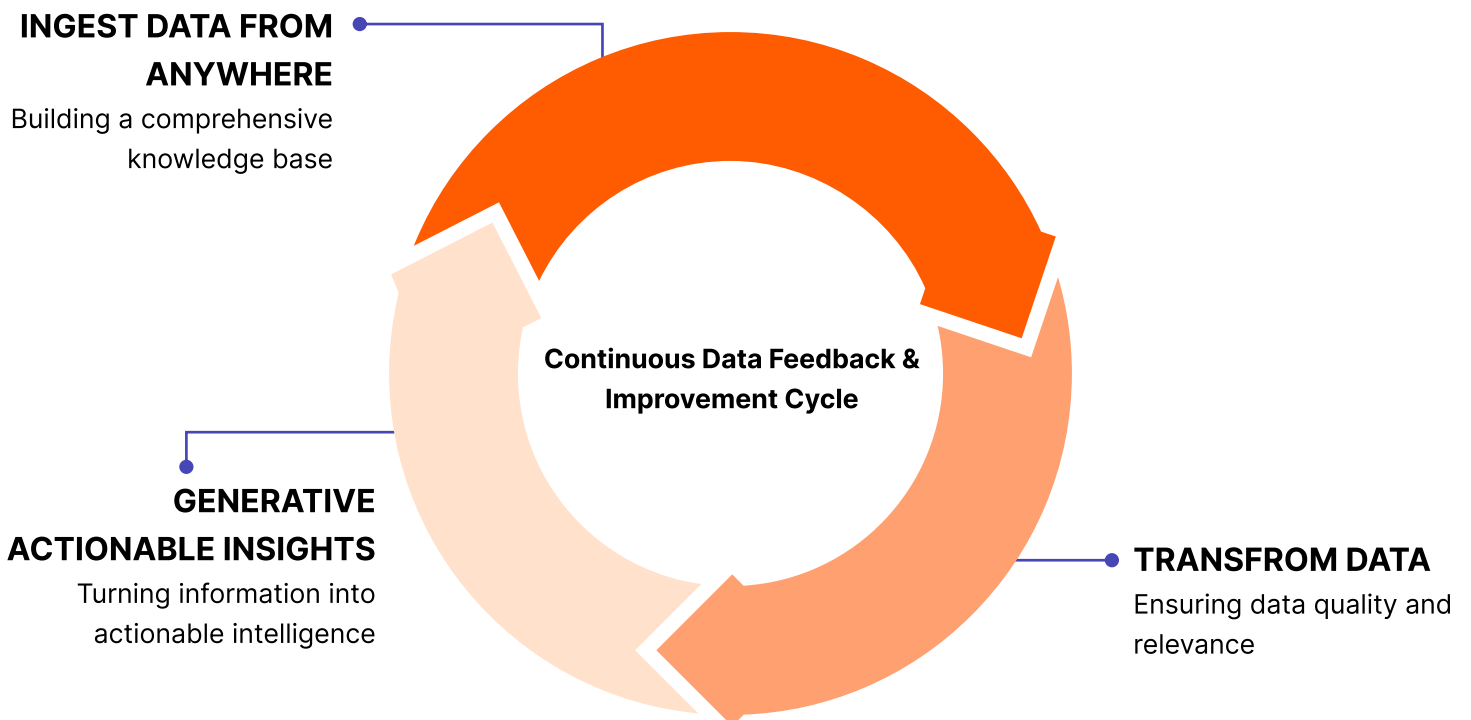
INGEST DATA FROM ANYWHERE
Building a comprehensive knowledge base

Continuous Data Feedback & Improvement Cycle

GENERATIVE ACTIONABLE INSIGHTS
Turning information into actionable intelligence

TRANSFROM DATA
Ensuring data quality and relevance